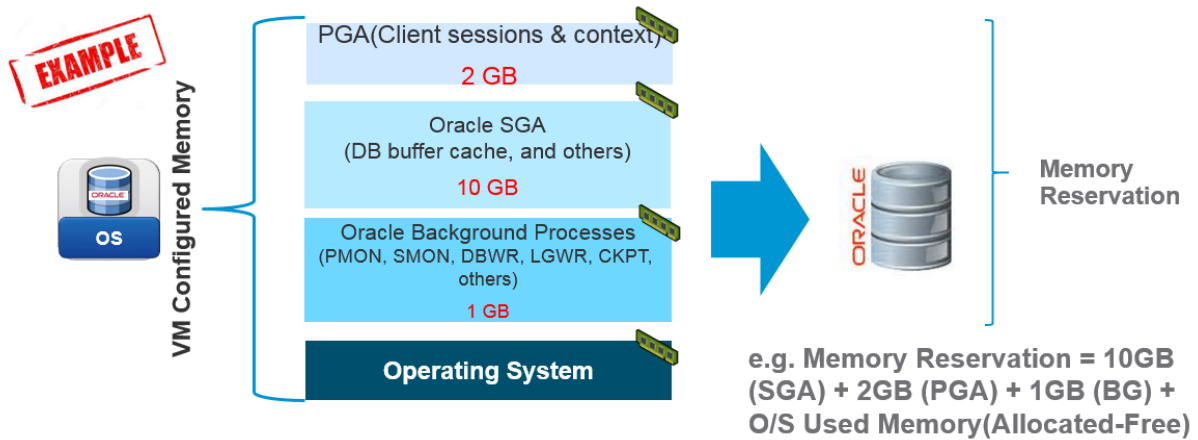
EXAMPLE

ORACLE

OS

VM Configured Memory

PGA(Client sessions & context)

2 GB

Oracle SGA
(DB buffer cache, and others)

10 GB

Oracle Background Processes
(PMON, SMON, DBWR, LGWR, CKPT, others)

1 GB

Operating System

ORACLE

Memory Reservation

e.g. Memory Reservation = 10GB (SGA) + 2GB (PGA) + 1GB (BG) + O/S Used Memory(Allocated-Free)